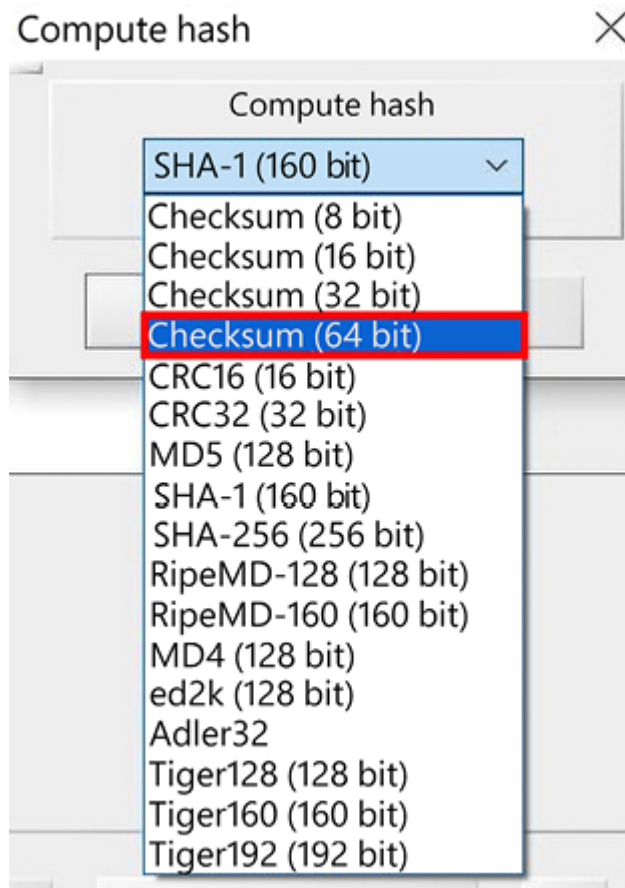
Compute hash

Compute hash

SHA-1 (160 bit)

Checksum (8 bit)
Checksum (16 bit)
Checksum (32 bit)
Checksum (64 bit)
CRC16 (16 bit)
CRC32 (32 bit)
MD5 (128 bit)
SHA-1 (160 bit)
SHA-256 (256 bit)
RipeMD-128 (128 bit)
RipeMD-160 (160 bit)
MD4 (128 bit)
ed2k (128 bit)
Adler32
Tiger128 (128 bit)
Tiger160 (160 bit)
Tiger192 (192 bit)